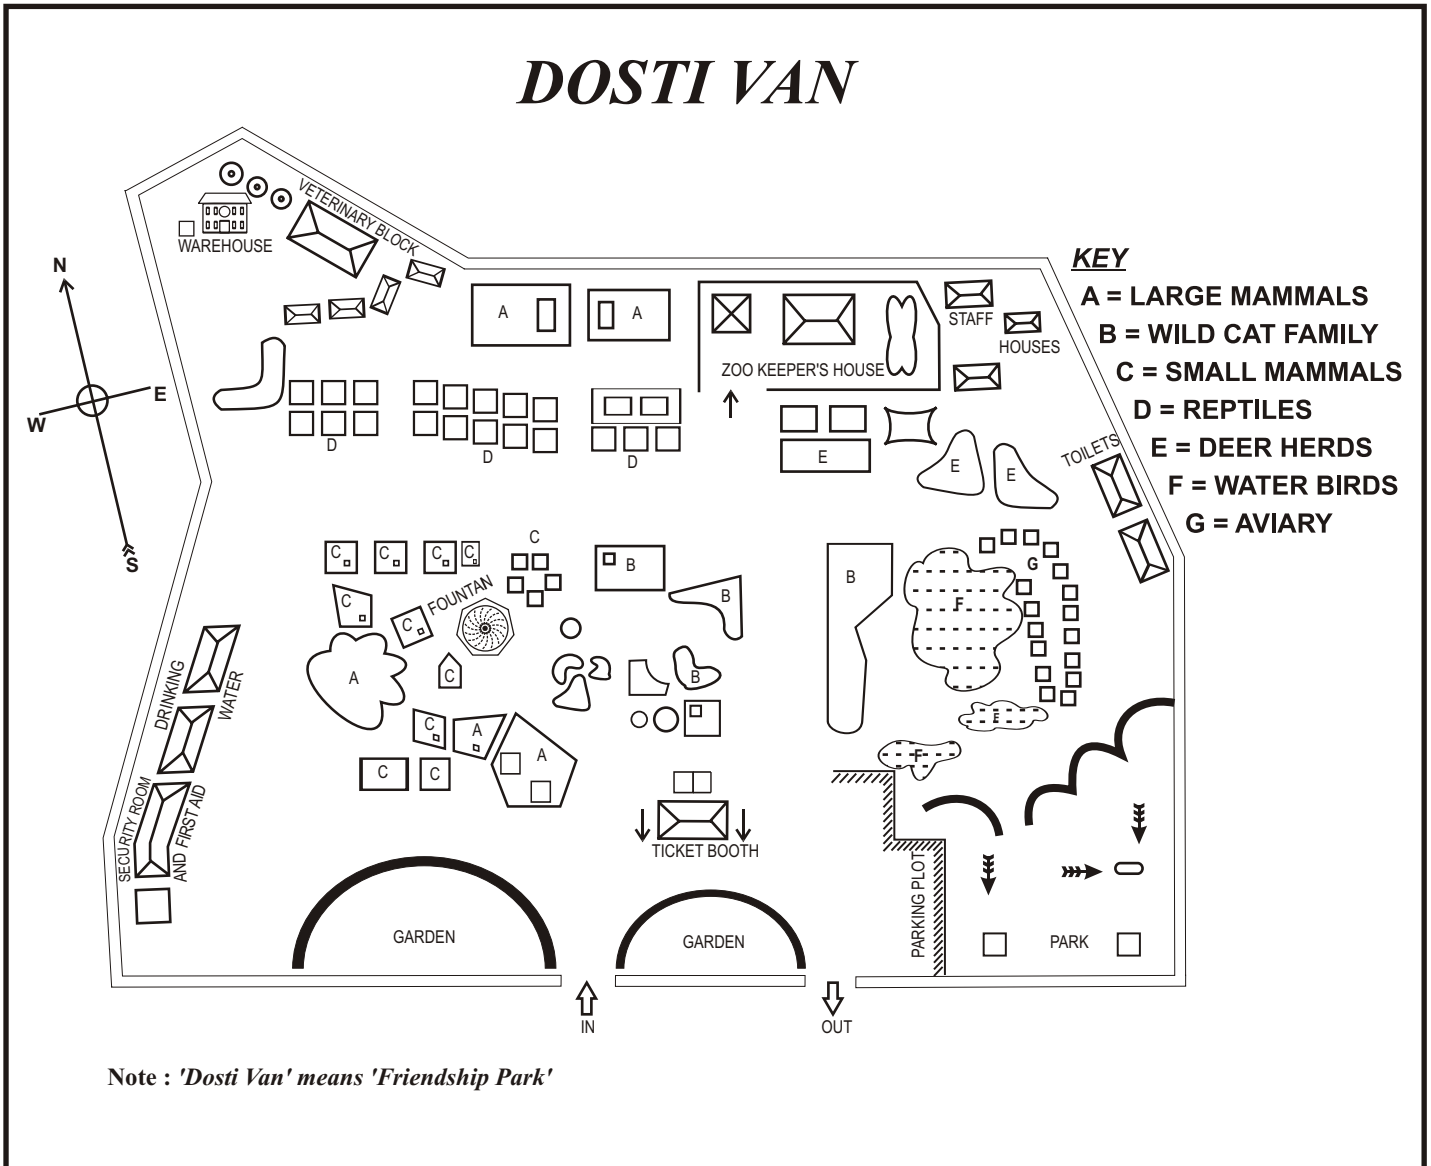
DOSTI VAN

KEY
A = LARGE MAMMALS
B = WILD CAT FAMILY
C = SMALL MAMMALS
D = REPTILES
E = DEER HERDS
F = WATER BIRDS
G = AVIARY

N
W
E
S

WAREHOUSE
VETERINARY BLOCK
A
A
ZOO KEEPER'S HOUSE
STAFF
HOUSES
D
D
D
E
E
E
TOILETS
C
C
C
C
C
C
B
B
B
B
FOUNTAN
C
C
A
C
A
A
C
C
G
F
E
F
DRINKING
WATER
SECURITY ROOM
AND FIRST AID
TICKET BOOTH
GARDEN
GARDEN
PARKING PLOT
PARK
IN
OUT

Note : 'Dosti Van' means 'Friendship Park'